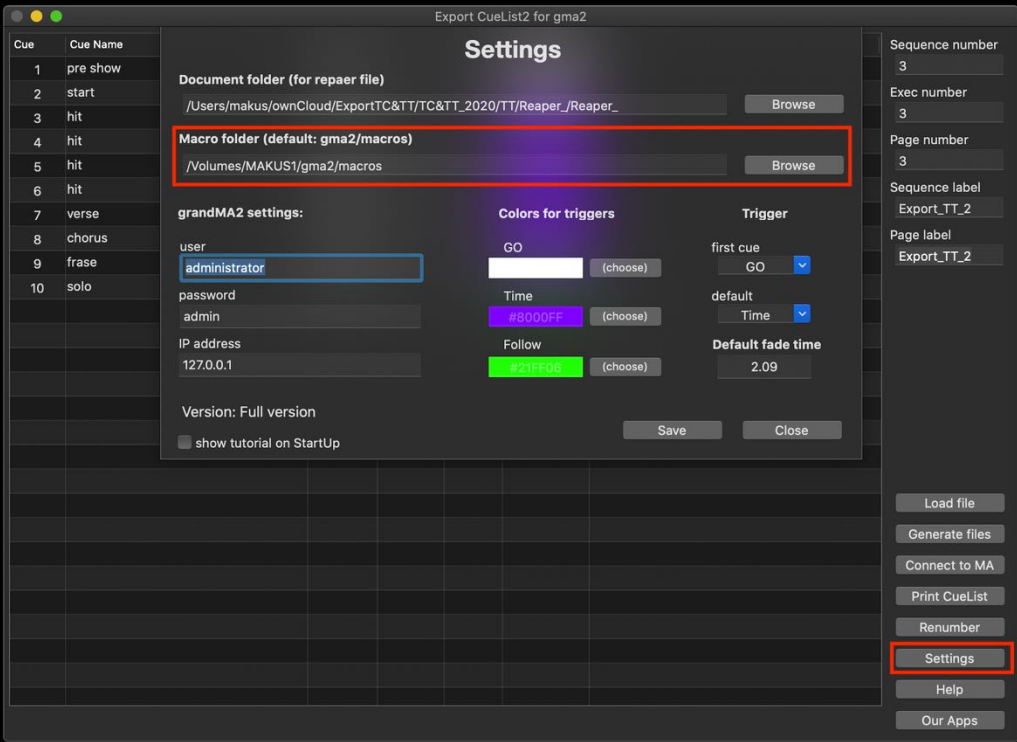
Export CueList2 for gma2

| Cue | Cue Name |
|---|---|
| 1 | pre show |
| 2 | start |
| 3 | hit |
| 4 | hit |
| 5 | hit |
| 6 | hit |
| 7 | verse |
| 8 | chorus |
| 9 | frase |
| 10 | solo |

Settings

Document folder (for repaer file)
/Users/makus/ownCloud/ExportTC&TT/TC&TT_2020/TT/Reaper_/Reaper_
Browse

Macro folder (default: gma2/macros)
/Volumes/MAKUS1/gma2/macros
Browse

grandMA2 settings:
user
administrator
password
admin
IP address
127.0.0.1

Colors for triggers
GO
(choose)
Time
#8000FF
(choose)
Follow
#21FF0B
(choose)

Trigger
first cue
GO
default
Time
Default fade time
2.09

Version: Full version
show tutorial on StartUp
Save
Close

Sequence number
3
Exec number
3
Page number
3
Sequence label
Export_TT_2
Page label
Export_TT_2

Load file
Generate files
Connect to MA
Print CueList
Renumber
Settings
Help
Our Apps